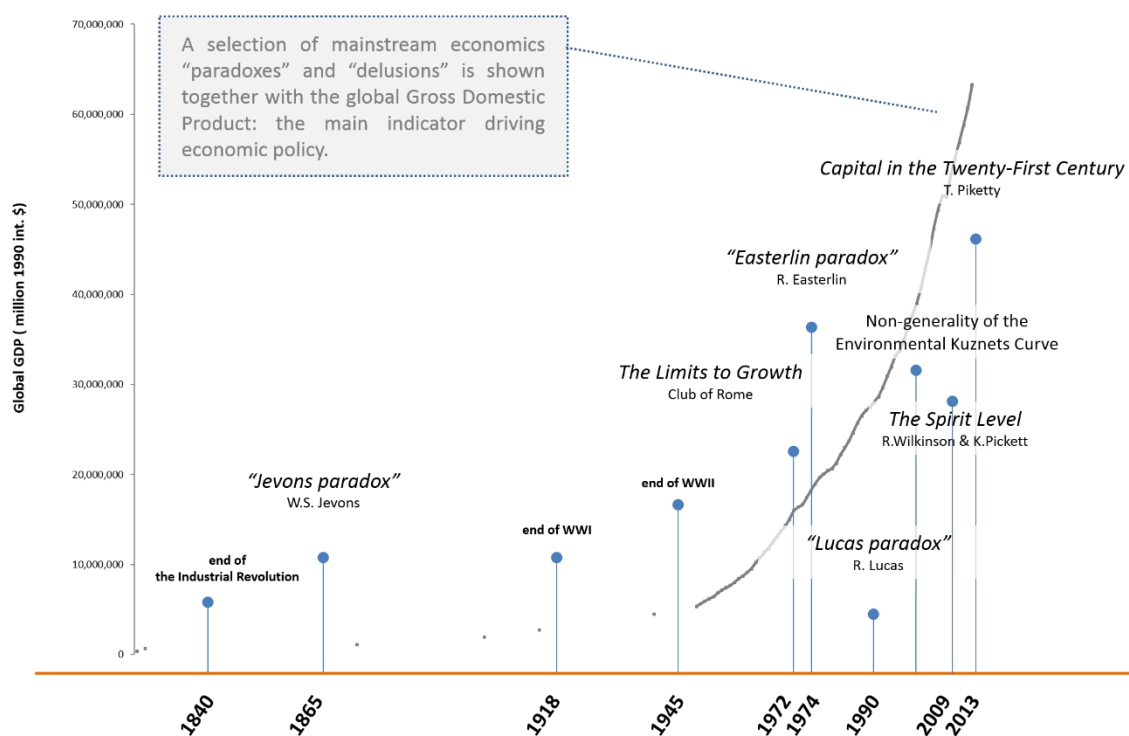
A selection of mainstream economics "paradoxes" and "delusions" is shown together with the global Gross Domestic Product: the main indicator driving economic policy.

70,000,000
60,000,000
50,000,000
40,000,000
30,000,000
20,000,000
10,000,000
0

Global GDP ( million 1990 int. $)

Capital in the Twenty-First Century
T. Piketty

"Easterlin paradox"
R. Easterlin

Non-generality of the Environmental Kuznets Curve

The Limits to Growth
Club of Rome

The Spirit Level
R.Wilkinson & K.Pickett

"Jevons paradox"
W.S. Jevons

end of WWII

end of WWI

end of the Industrial Revolution

"Lucas paradox"
R. Lucas

1840
1865
1918
1945
1972
1974
1990
2009
2013